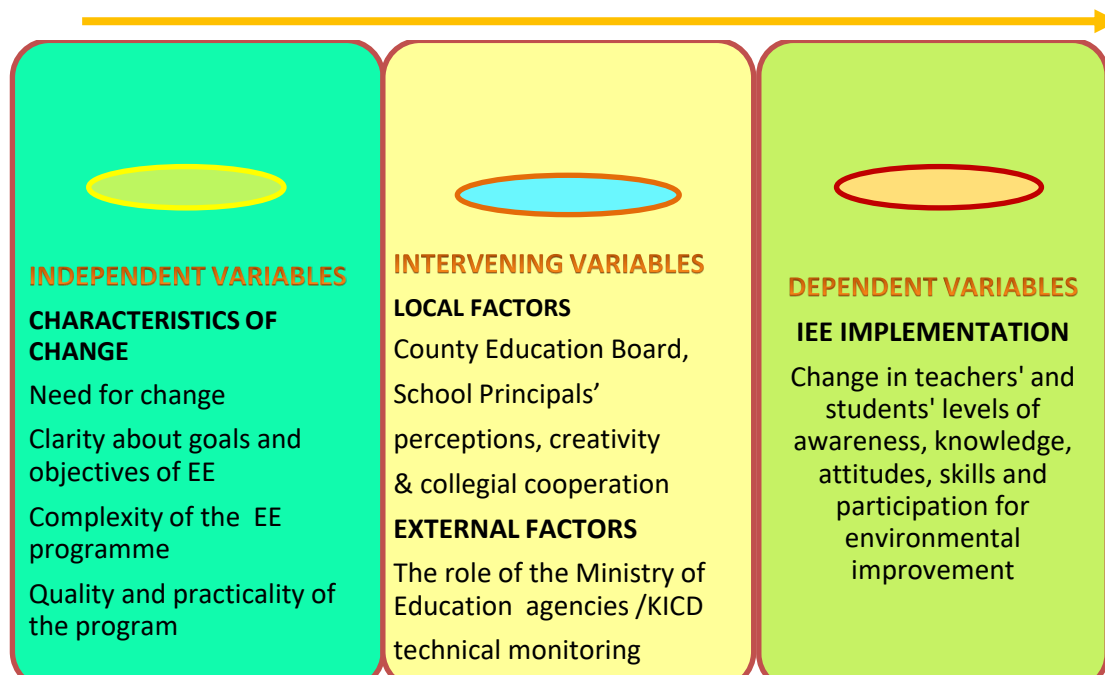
INDEPENDENT VARIABLES

CHARACTERISTICS OF CHANGE

Need for change

Clarity about goals and objectives of EE

Complexity of the EE programme

Quality and practicality of the program

INTERVENING VARIABLES

LOCAL FACTORS

County Education Board,

School Principals’

perceptions, creativity

& collegial cooperation

EXTERNAL FACTORS

The role of the Ministry of Education agencies /KICD

technical monitoring

DEPENDENT VARIABLES

IEE IMPLEMENTATION

Change in teachers' and students' levels of awareness, knowledge, attitudes, skills and participation for environmental improvement